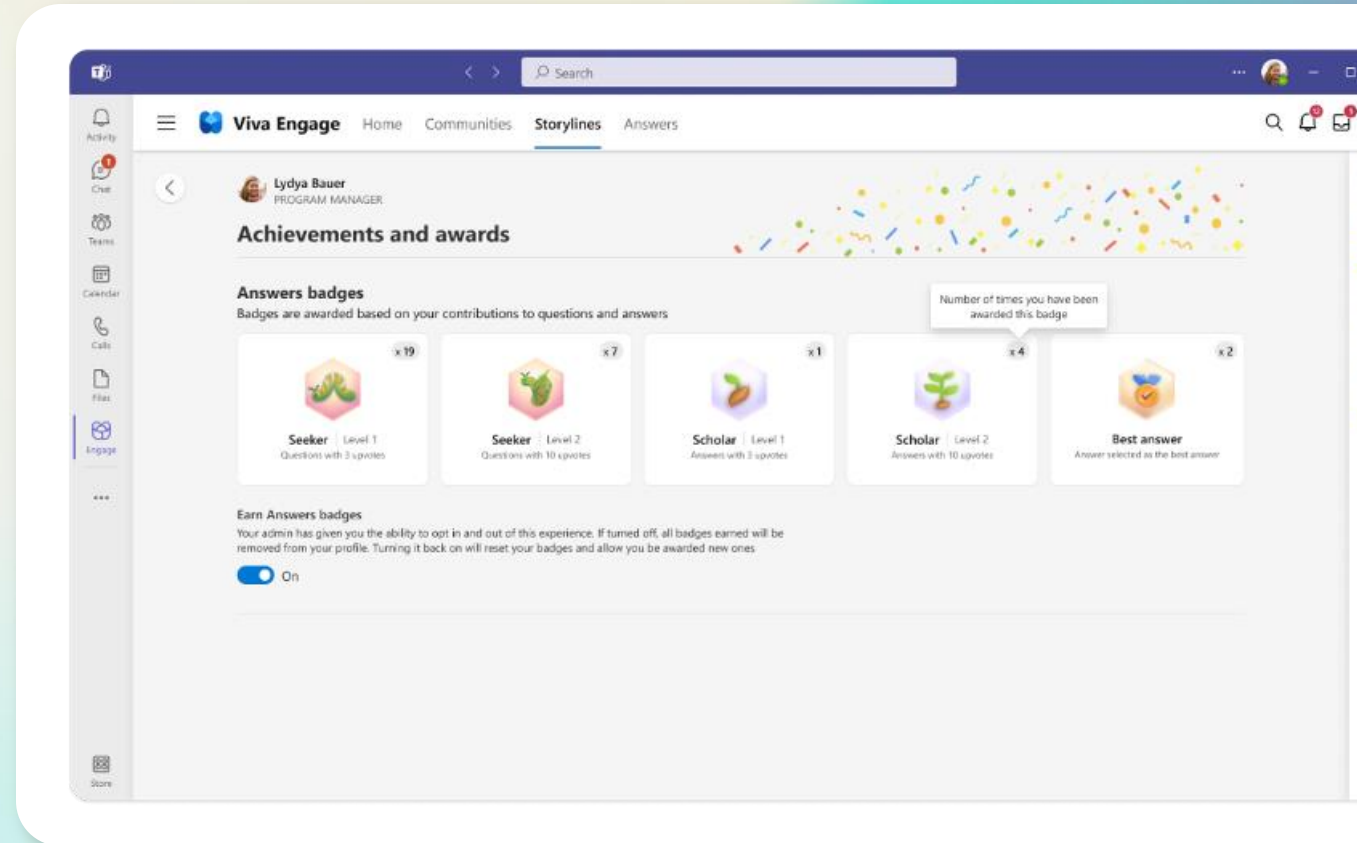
Search

Activity
Chat
Teams
Calendar
Calls
Files
Engage
...
Store

Viva Engage Home Communities Storylines Answers

Lydya Bauer
PROGRAM MANAGER

Achievements and awards

Answers badges
Badges are awarded based on your contributions to questions and answers

Number of times you have been awarded this badge

x19
Seeker | Level 1
Questions with 3 upvotes

x7
Seeker | Level 2
Questions with 10 upvotes

x1
Scholar | Level 1
Answers with 3 upvotes

x4
Scholar | Level 2
Answers with 10 upvotes

x2
Best answer
Answer selected as the best answer

Earn Answers badges
Your admin has given you the ability to opt in and out of this experience. If turned off, all badges earned will be removed from your profile. Turning it back on will reset your badges and allow you be awarded new ones

On